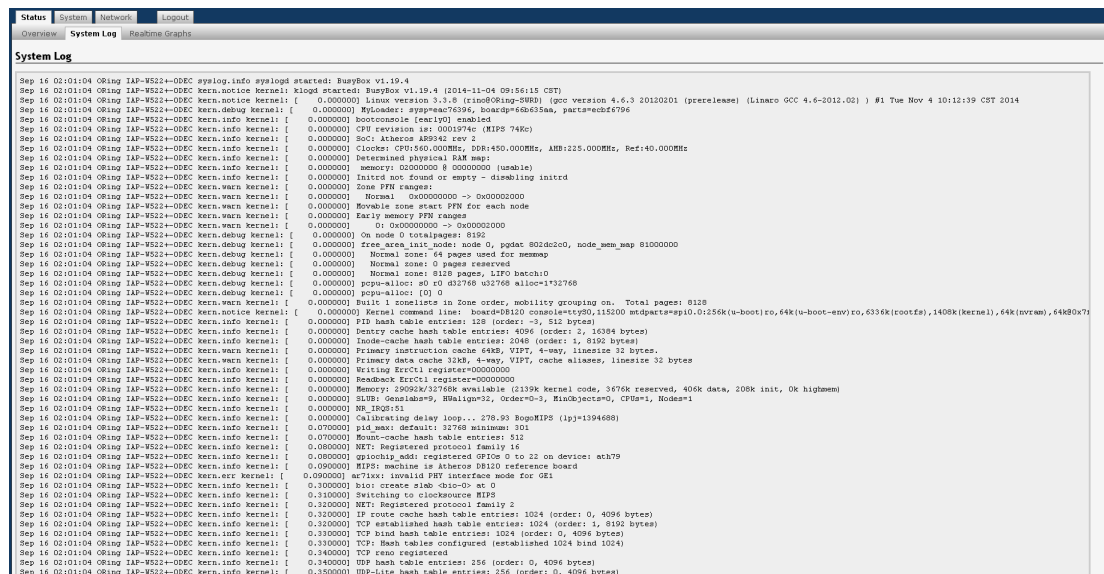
Status System Network Logout
Overview System Log Realtime Graphs

System Log

Sep 16 02:01:04 ORing IAP-W522+-ODEC syslog.info syslogd started: BusyBox v1.19.4
Sep 16 02:01:04 ORing IAP-W522+-ODEC kern.notice kernel: klogd started: BusyBox v1.19.4 (2014-11-04 09:56:15 CST)
Sep 16 02:01:04 ORing IAP-W522+-ODEC kern.notice kernel: [ 0.000000] Linux version 3.3.8 (rino@ORing-SWRD) (gcc version 4.6.3 20120201 (prerelease) (Linaro GCC 4.6-2012.02) ) #1 Tue Nov 4 10:12:39 CST 2014
Sep 16 02:01:04 ORing IAP-W522+-ODEC kern.debug kernel: [ 0.000000] MyLoader: sysp=eac76396, boardp=66b635aa, parts=ecbf6796
Sep 16 02:01:04 ORing IAP-W522+-ODEC kern.info kernel: [ 0.000000] bootconsole [early0] enabled
Sep 16 02:01:04 ORing IAP-W522+-ODEC kern.info kernel: [ 0.000000] CPU revision is: 0001974c (MIPS 74Kc)
Sep 16 02:01:04 ORing IAP-W522+-ODEC kern.info kernel: [ 0.000000] SoC: Atheros AR9342 rev 2
Sep 16 02:01:04 ORing IAP-W522+-ODEC kern.info kernel: [ 0.000000] Clocks: CPU:560.000MHz, DDR:450.000MHz, AHB:225.000MHz, Ref:40.000MHz
Sep 16 02:01:04 ORing IAP-W522+-ODEC kern.info kernel: [ 0.000000] Determined physical RAM map:
Sep 16 02:01:04 ORing IAP-W522+-ODEC kern.info kernel: [ 0.000000] memory: 02000000 @ 00000000 (usable)
Sep 16 02:01:04 ORing IAP-W522+-ODEC kern.info kernel: [ 0.000000] Initrd not found or empty - disabling initrd
Sep 16 02:01:04 ORing IAP-W522+-ODEC kern.warn kernel: [ 0.000000] Zone PFN ranges:
Sep 16 02:01:04 ORing IAP-W522+-ODEC kern.warn kernel: [ 0.000000] Normal 0x00000000 -> 0x00002000
Sep 16 02:01:04 ORing IAP-W522+-ODEC kern.warn kernel: [ 0.000000] Movable zone start PFN for each node
Sep 16 02:01:04 ORing IAP-W522+-ODEC kern.warn kernel: [ 0.000000] Early memory PFN ranges
Sep 16 02:01:04 ORing IAP-W522+-ODEC kern.warn kernel: [ 0.000000] 0: 0x00000000 -> 0x00002000
Sep 16 02:01:04 ORing IAP-W522+-ODEC kern.debug kernel: [ 0.000000] On node 0 totalpages: 8192
Sep 16 02:01:04 ORing IAP-W522+-ODEC kern.debug kernel: [ 0.000000] free_area_init_node: node 0, pgdat 802dc2c0, node_mem_map 81000000
Sep 16 02:01:04 ORing IAP-W522+-ODEC kern.debug kernel: [ 0.000000] Normal zone: 64 pages used for memmap
Sep 16 02:01:04 ORing IAP-W522+-ODEC kern.debug kernel: [ 0.000000] Normal zone: 0 pages reserved
Sep 16 02:01:04 ORing IAP-W522+-ODEC kern.debug kernel: [ 0.000000] Normal zone: 8128 pages, LIFO batch:0
Sep 16 02:01:04 ORing IAP-W522+-ODEC kern.debug kernel: [ 0.000000] pcpu-alloc: s0 r0 d32768 u32768 alloc=1*32768
Sep 16 02:01:04 ORing IAP-W522+-ODEC kern.debug kernel: [ 0.000000] pcpu-alloc: [0] 0
Sep 16 02:01:04 ORing IAP-W522+-ODEC kern.warn kernel: [ 0.000000] Built 1 zonelists in Zone order, mobility grouping on. Total pages: 8128
Sep 16 02:01:04 ORing IAP-W522+-ODEC kern.notice kernel: [ 0.000000] Kernel command line: board=DB120 console=ttyS0,115200 mtdparts=spi0.0:256k(u-boot)ro,64k(u-boot-env)ro,6336k(rootfs),1408k(kernel),64k(nvram),64k@0x7f
Sep 16 02:01:04 ORing IAP-W522+-ODEC kern.info kernel: [ 0.000000] PID hash table entries: 128 (order: -3, 512 bytes)
Sep 16 02:01:04 ORing IAP-W522+-ODEC kern.info kernel: [ 0.000000] Dentry cache hash table entries: 4096 (order: 2, 16384 bytes)
Sep 16 02:01:04 ORing IAP-W522+-ODEC kern.info kernel: [ 0.000000] Inode-cache hash table entries: 2048 (order: 1, 8192 bytes)
Sep 16 02:01:04 ORing IAP-W522+-ODEC kern.warn kernel: [ 0.000000] Primary instruction cache 64kB, VIPT, 4-way, linesize 32 bytes.
Sep 16 02:01:04 ORing IAP-W522+-ODEC kern.warn kernel: [ 0.000000] Primary data cache 32kB, 4-way, VIPT, cache aliases, linesize 32 bytes
Sep 16 02:01:04 ORing IAP-W522+-ODEC kern.info kernel: [ 0.000000] Writing ErrCtl register=00000000
Sep 16 02:01:04 ORing IAP-W522+-ODEC kern.info kernel: [ 0.000000] Readback ErrCtl register=00000000
Sep 16 02:01:04 ORing IAP-W522+-ODEC kern.info kernel: [ 0.000000] Memory: 29092k/32768k available (2139k kernel code, 3676k reserved, 406k data, 208k init, 0k highmem)
Sep 16 02:01:04 ORing IAP-W522+-ODEC kern.info kernel: [ 0.000000] SLUB: Genslabs=9, HWalign=32, Order=0-3, MinObjects=0, CPUs=1, Nodes=1
Sep 16 02:01:04 ORing IAP-W522+-ODEC kern.info kernel: [ 0.000000] NR_IRQS:51
Sep 16 02:01:04 ORing IAP-W522+-ODEC kern.info kernel: [ 0.000000] Calibrating delay loop... 278.93 BogoMIPS (lpj=1394688)
Sep 16 02:01:04 ORing IAP-W522+-ODEC kern.info kernel: [ 0.070000] pid_max: default: 32768 minimum: 301
Sep 16 02:01:04 ORing IAP-W522+-ODEC kern.info kernel: [ 0.070000] Mount-cache hash table entries: 512
Sep 16 02:01:04 ORing IAP-W522+-ODEC kern.info kernel: [ 0.080000] NET: Registered protocol family 16
Sep 16 02:01:04 ORing IAP-W522+-ODEC kern.info kernel: [ 0.080000] gpiochip_add: registered GPIOs 0 to 22 on device: ath79
Sep 16 02:01:04 ORing IAP-W522+-ODEC kern.info kernel: [ 0.090000] MIPS: machine is Atheros DB120 reference board
Sep 16 02:01:04 ORing IAP-W522+-ODEC kern.err kernel: [ 0.090000] ar71xx: invalid PHY interface mode for GE1
Sep 16 02:01:04 ORing IAP-W522+-ODEC kern.info kernel: [ 0.300000] bio: create slab <bio-0> at 0
Sep 16 02:01:04 ORing IAP-W522+-ODEC kern.info kernel: [ 0.310000] Switching to clocksource MIPS
Sep 16 02:01:04 ORing IAP-W522+-ODEC kern.info kernel: [ 0.320000] NET: Registered protocol family 2
Sep 16 02:01:04 ORing IAP-W522+-ODEC kern.info kernel: [ 0.320000] IP route cache hash table entries: 1024 (order: 0, 4096 bytes)
Sep 16 02:01:04 ORing IAP-W522+-ODEC kern.info kernel: [ 0.320000] TCP established hash table entries: 1024 (order: 1, 8192 bytes)
Sep 16 02:01:04 ORing IAP-W522+-ODEC kern.info kernel: [ 0.330000] TCP bind hash table entries: 1024 (order: 0, 4096 bytes)
Sep 16 02:01:04 ORing IAP-W522+-ODEC kern.info kernel: [ 0.330000] TCP: Hash tables configured (established 1024 bind 1024)
Sep 16 02:01:04 ORing IAP-W522+-ODEC kern.info kernel: [ 0.340000] TCP reno registered
Sep 16 02:01:04 ORing IAP-W522+-ODEC kern.info kernel: [ 0.340000] UDP hash table entries: 256 (order: 0, 4096 bytes)
Sep 16 02:01:04 ORing IAP-W522+-ODEC kern.info kernel: [ 0.350000] UDP-Lite hash table entries: 256 (order: 0, 4096 bytes)